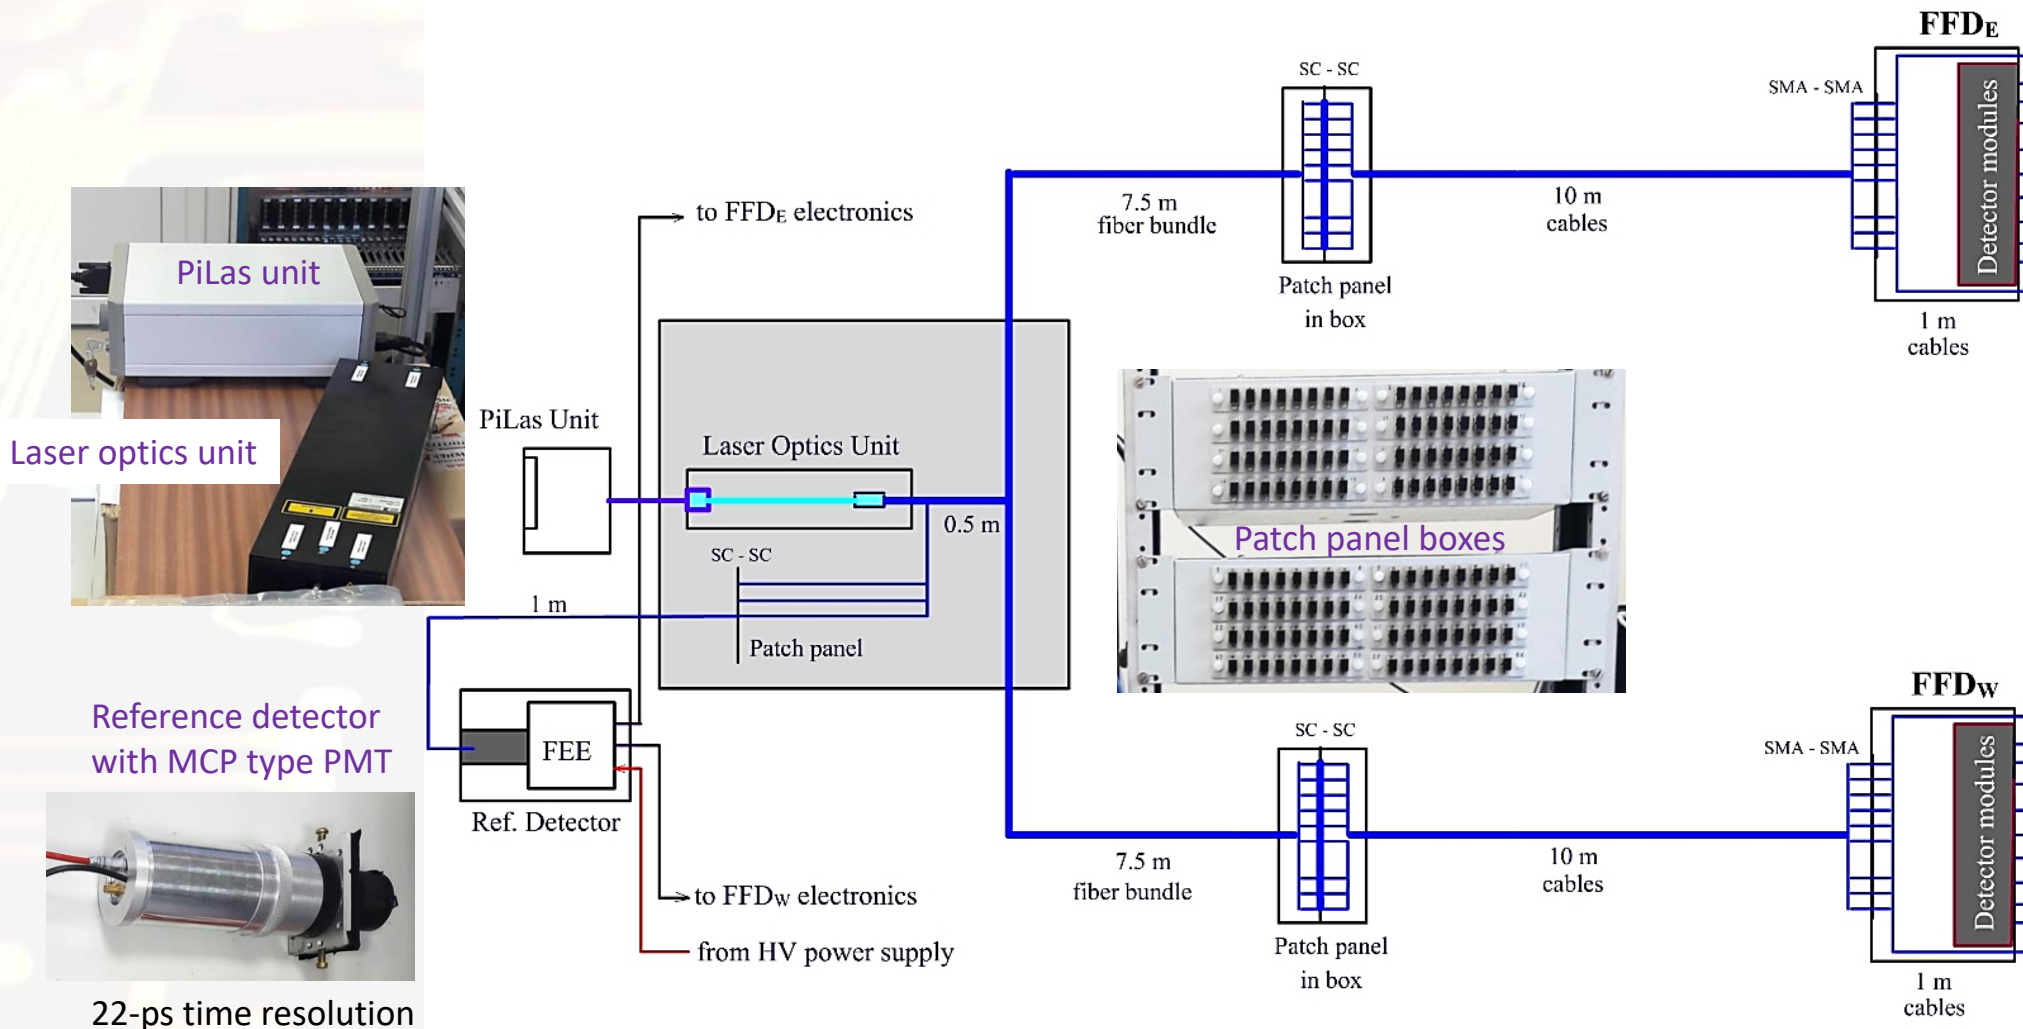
PiLas unit

Laser optics unit

Reference detector with MCP type PMT

22-ps time resolution

to $FFD_E$ electronics

PiLas Unit

Laser Optics Unit

0.5 m

SC - SC

1 m

Patch panel

FEE

Ref. Detector

to $FFD_W$ electronics

from HV power supply

SC - SC

7.5 m fiber bundle

Patch panel in box

10 m cables

$FFD_E$

SMA - SMA

Detector modules

1 m cables

Patch panel boxes

SC - SC

7.5 m fiber bundle

Patch panel in box

10 m cables

$FFD_W$

SMA - SMA

Detector modules

1 m cables